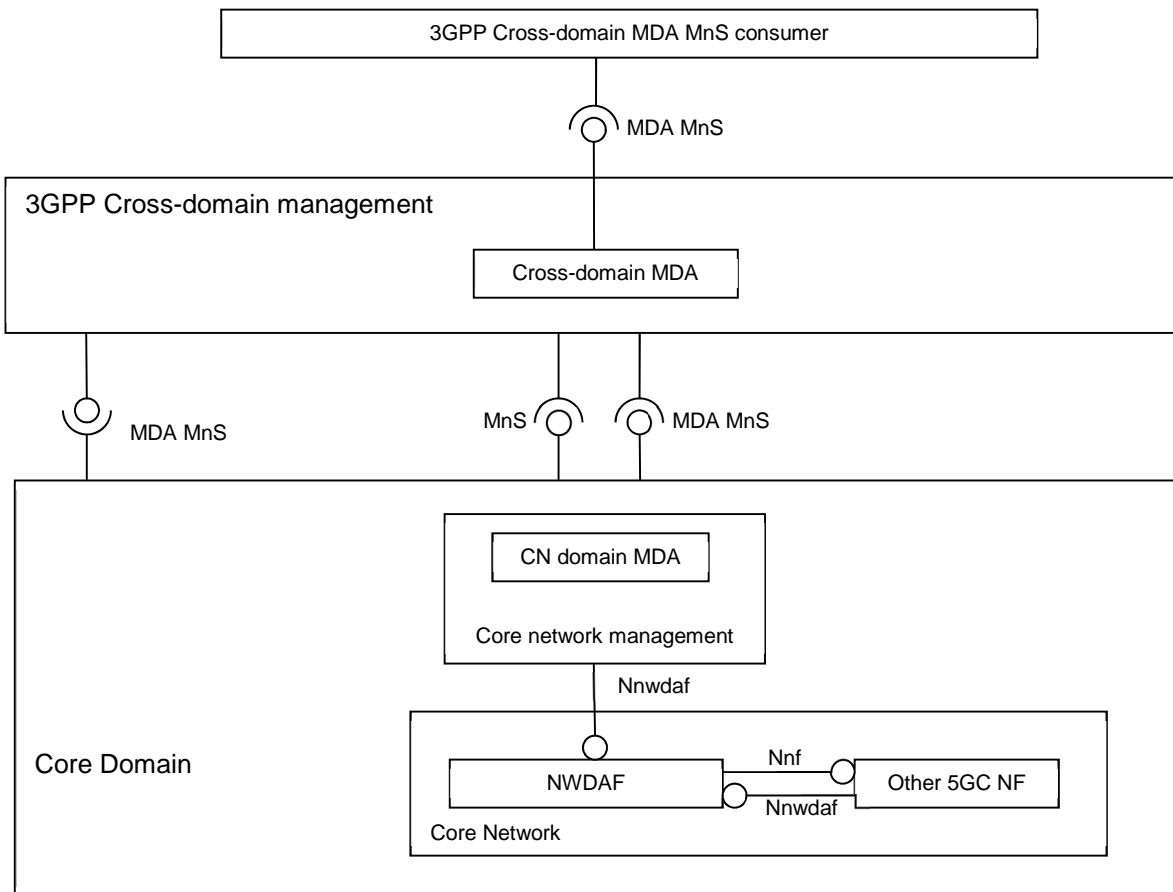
3GPP Cross-domain MDA MnS consumer

MDA MnS

3GPP Cross-domain management

Cross-domain MDA

MDA MnS

MnS

MDA MnS

CN domain MDA

Core network management

Nnwdaf

Core Domain

NWDAF

Nnf

Other 5GC NF

Nnwdaf

Core Network